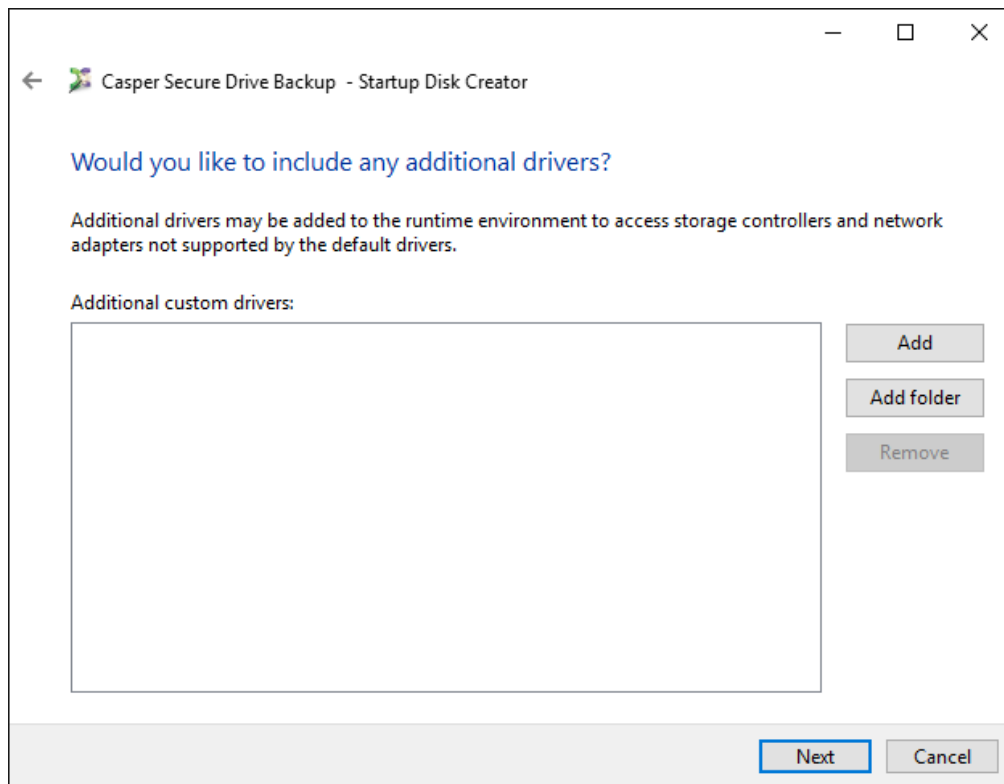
Casper Secure Drive Backup - Startup Disk Creator

Would you like to include any additional drivers?

Additional drivers may be added to the runtime environment to access storage controllers and network adapters not supported by the default drivers.

Additional custom drivers:

Add

Add folder

Remove

Next

Cancel